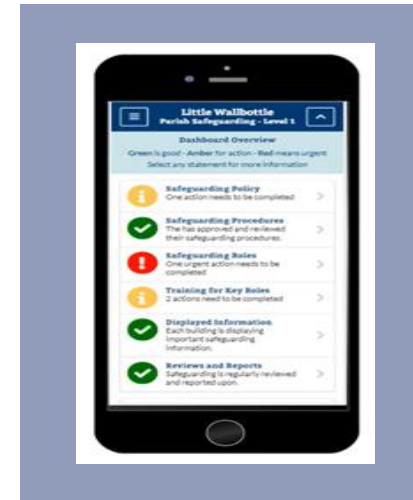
Little Wallbottle
Parish Safeguarding - Level 1

Dashboard Overview
Green is good - Amber for action - Red means urgent
Select any statement for more information

Safeguarding Policy
One action needs to be completed

Safeguarding Procedures
The has approved and reviewed their safeguarding procedures.

Safeguarding Roles
One urgent action needs to be completed

Training for Key Roles
2 actions need to be completed

Displayed Information
Each building is displaying important safeguarding information.

Reviews and Reports
Safeguarding is regularly reviewed and reported upon.